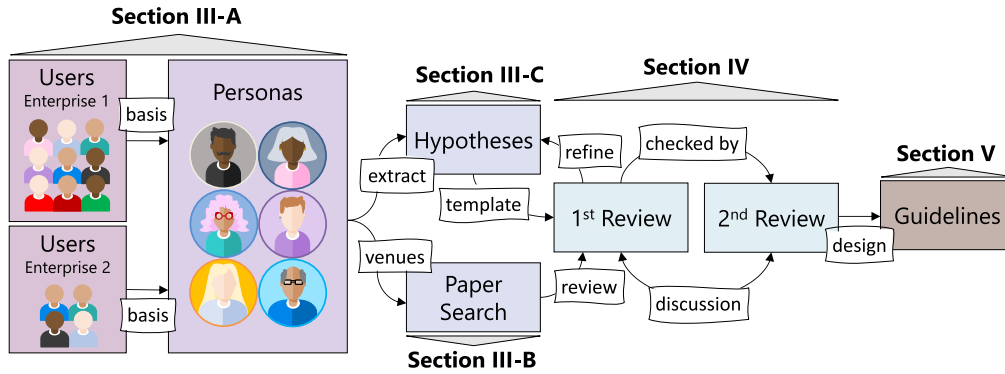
Section III-A

Users
Enterprise 1

basis

Users
Enterprise 2

basis

Personas

Section III-C

Hypotheses

extract

template

venues

Paper Search

review

Section III-B

refine

Section IV

checked by

1st Review

2nd Review

discussion

Section V

Guidelines

design